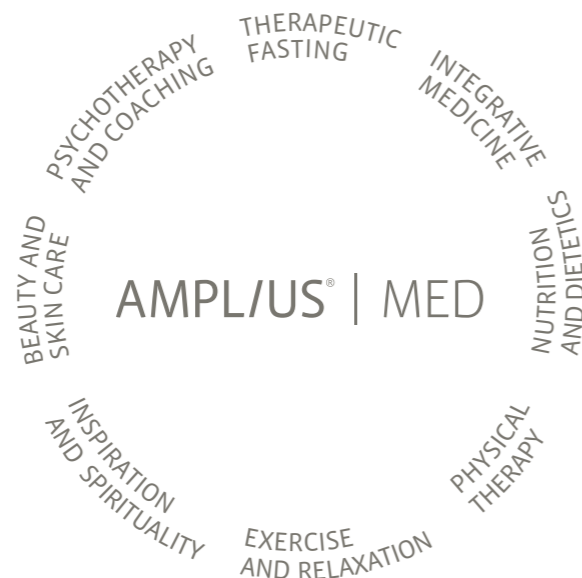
THERAPEUTIC FASTING

INTEGRATIVE MEDICINE

NUTRITION AND DIETETICS

PHYSICAL THERAPY

EXERCISE AND RELAXATION

INSPIRATION AND SPIRITUALITY

BEAUTY AND SKIN CARE

PSYCHOTHERAPY AND COACHING

AMPL/US® | MED